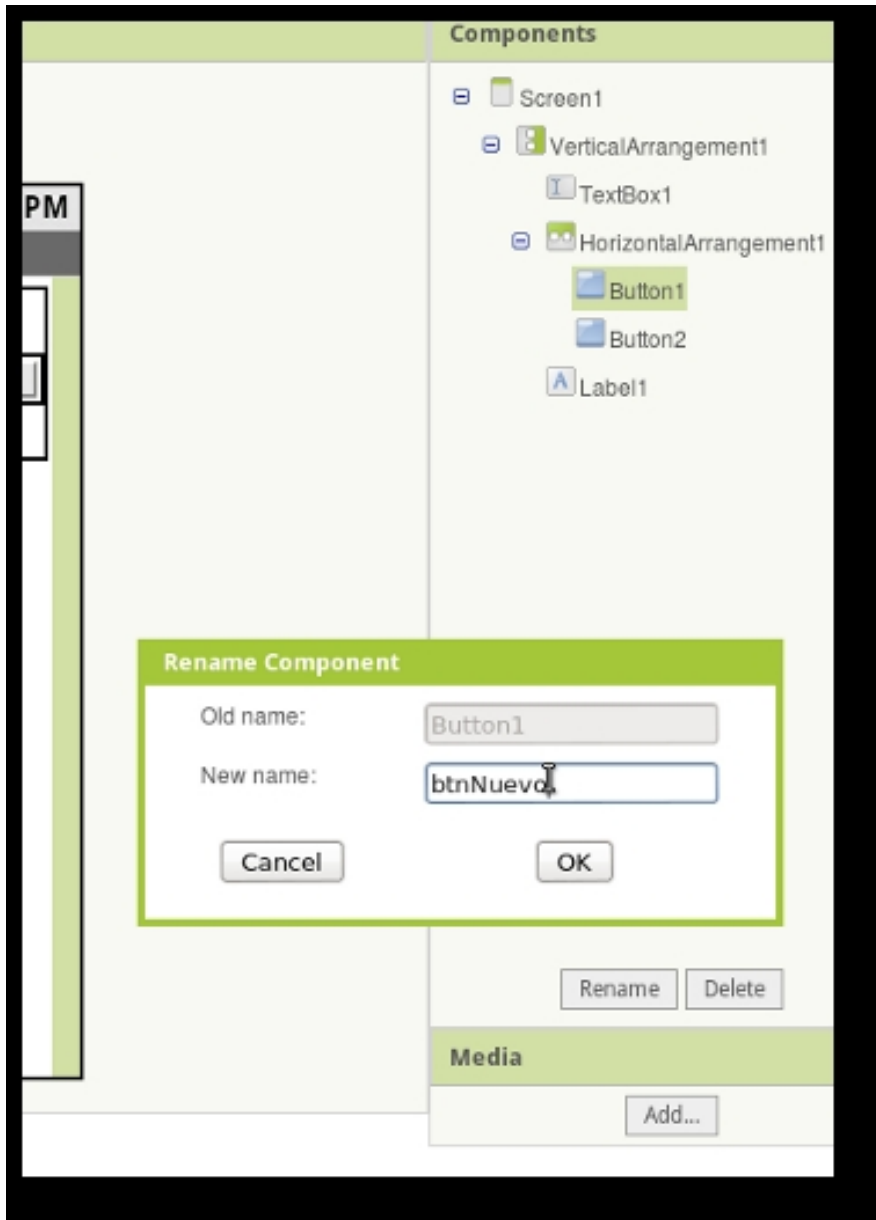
PM

Components

Screen1

VerticalArrangement1

TextBox1

HorizontalArrangement1

Button1

Button2

Label1

Rename Component

Old name: Button1

New name: btnNuevo

Cancel

OK

Rename

Delete

Media

Add...